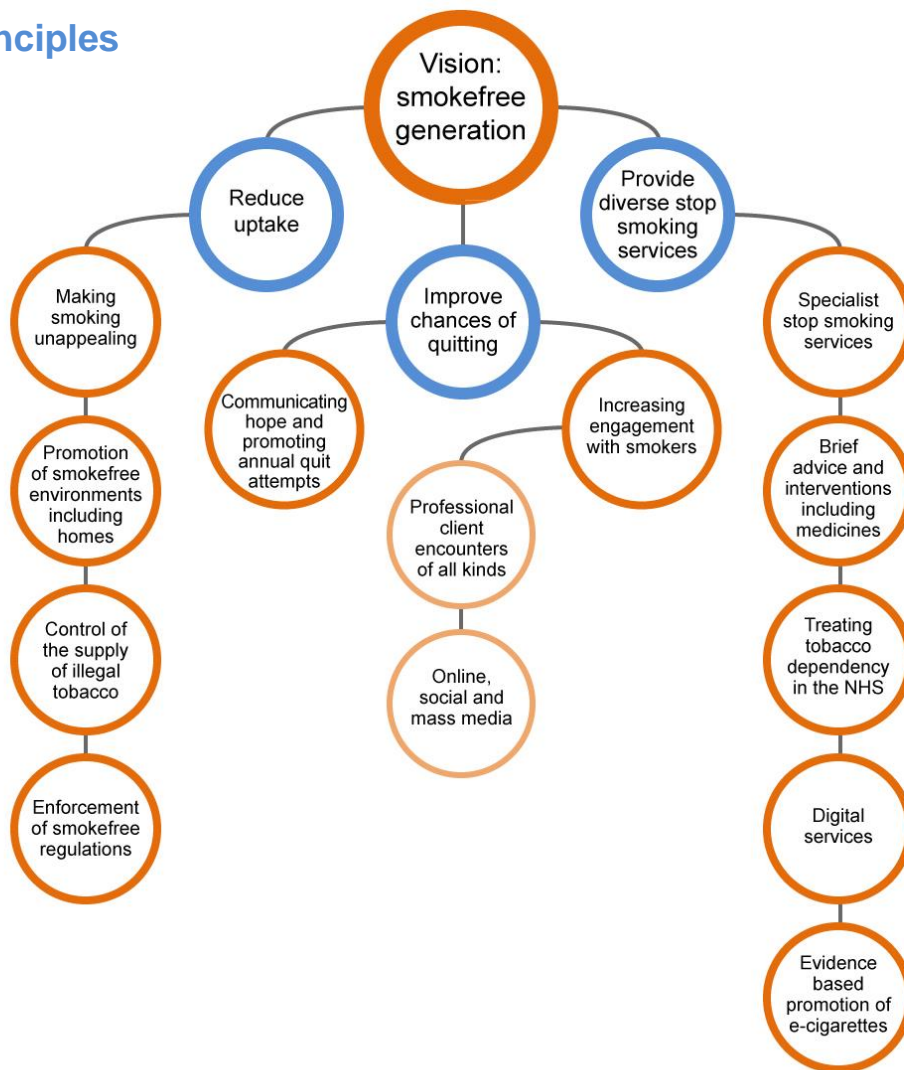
nciples

Vision: smokefree generation

Reduce uptake

Improve chances of quitting

Provide diverse stop smoking services

Making smoking unappealing

Promotion of smokefree environments including homes

Control of the supply of illegal tobacco

Enforcement of smokefree regulations

Communicating hope and promoting annual quit attempts

Increasing engagement with smokers

Professional client encounters of all kinds

Online, social and mass media

Specialist stop smoking services

Brief advice and interventions including medicines

Treating tobacco dependency in the NHS

Digital services

Evidence based promotion of e-cigarettes